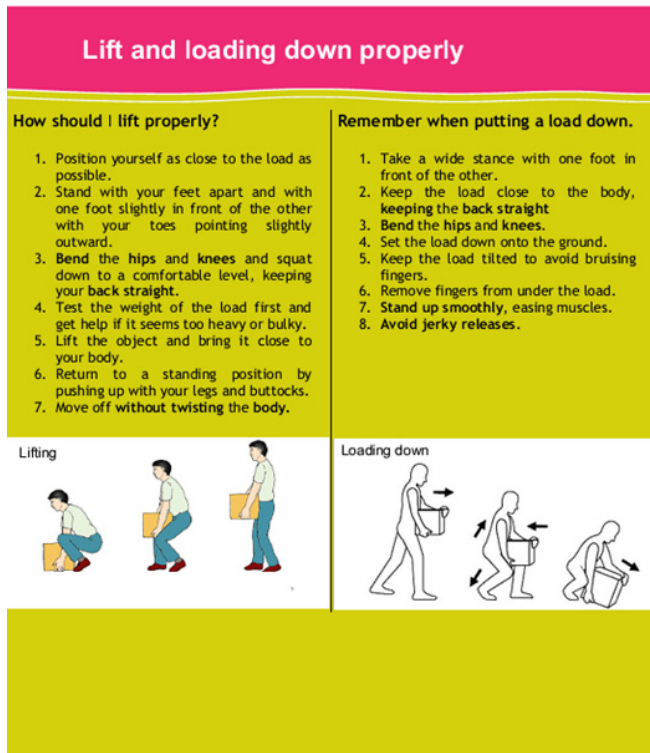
Lift and loading down properly

How should I lift properly?

1. Position yourself as close to the load as possible.
2. Stand with your feet apart and with one foot slightly in front of the other with your toes pointing slightly outward.
3. Bend the hips and knees and squat down to a comfortable level, keeping your back straight.
4. Test the weight of the load first and get help if it seems too heavy or bulky.
5. Lift the object and bring it close to your body.
6. Return to a standing position by pushing up with your legs and buttocks.
7. Move off without twisting the body.

Remember when putting a load down.

1. Take a wide stance with one foot in front of the other.
2. Keep the load close to the body, keeping the back straight
3. Bend the hips and knees.
4. Set the load down onto the ground.
5. Keep the load tilted to avoid bruising fingers.
6. Remove fingers from under the load.
7. Stand up smoothly, easing muscles.
8. Avoid jerky releases.

Lifting

Loading down